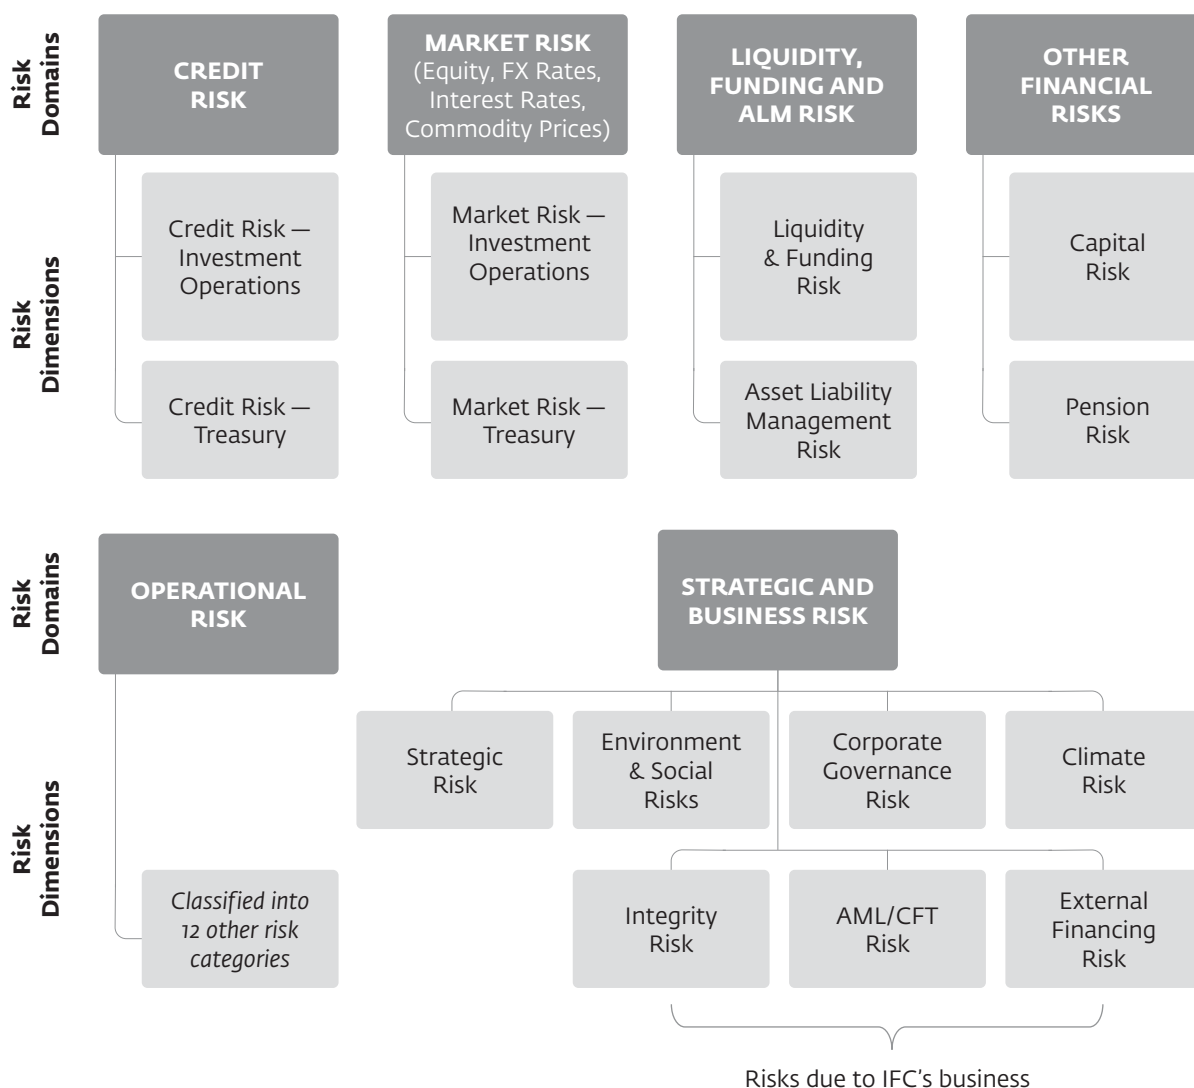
Risk Domains

CREDIT RISK

MARKET RISK (Equity, FX Rates, Interest Rates, Commodity Prices)

LIQUIDITY, FUNDING AND ALM RISK

OTHER FINANCIAL RISKS

Risk Dimensions

Credit Risk — Investment Operations

Credit Risk — Treasury

Market Risk — Investment Operations

Market Risk — Treasury

Liquidity & Funding Risk

Asset Liability Management Risk

Capital Risk

Pension Risk

Risk Domains

OPERATIONAL RISK

STRATEGIC AND BUSINESS RISK

Risk Dimensions

Strategic Risk

Environment & Social Risks

Corporate Governance Risk

Climate Risk

Classified into 12 other risk categories

Integrity Risk

AML/CFT Risk

External Financing Risk

Risks due to IFC's business